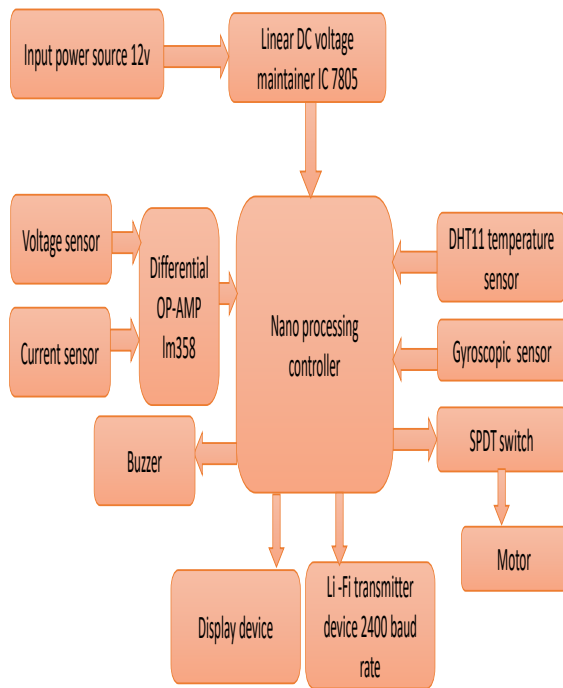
Input power source 12v

Linear DC voltage maintainer IC 7805

Voltage sensor

Current sensor

Differential OP-AMP lm358

Nano processing controller

DHT11 temperature sensor

Gyroscopic sensor

SPDT switch

Motor

Buzzer

Display device

Li -Fi transmitter device 2400 baud rate